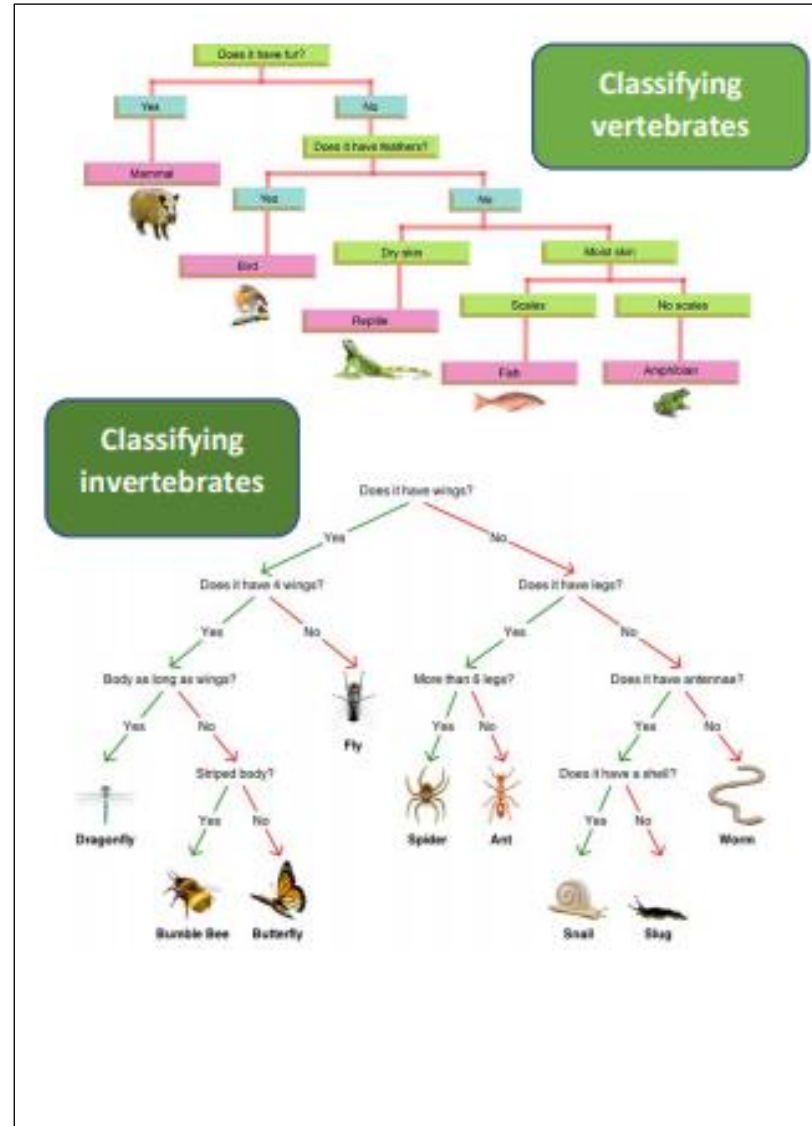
Classifying vertebrates

Does it have fur?

Yes

No

Mammal

Does it have feathers?

Yes

No

Bird

Dry skin

Moist skin

Reptile

Scales

No scales

Fish

Amphibian

Classifying invertebrates

Does it have wings?

Yes

No

Does it have 4 wings?

Does it have legs?

Yes

No

Yes

No

Body as long as wings?

Fly

More than 6 legs?

Does it have antennae?

Yes

No

Yes

No

Yes

No

Striped body?

Does it have a shell?

Dragonfly

Spider

Ant

Worm

Yes

No

Yes

No

Bumble Bee

Butterfly

Snail

Slug